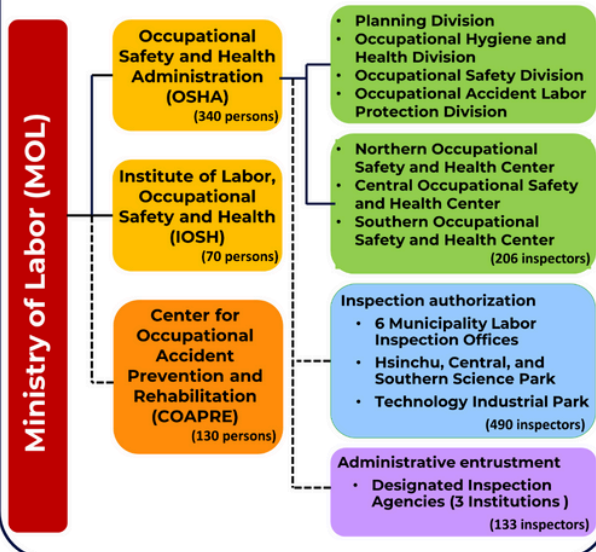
Ministry of Labor (MOL)

Occupational Safety and Health Administration (OSHA)
(340 persons)

Institute of Labor, Occupational Safety and Health (IOSH)
(70 persons)

Center for Occupational Accident Prevention and Rehabilitation (COAPRE)
(130 persons)

• Planning Division
• Occupational Hygiene and Health Division
• Occupational Safety Division
• Occupational Accident Labor Protection Division

• Northern Occupational Safety and Health Center
• Central Occupational Safety and Health Center
• Southern Occupational Safety and Health Center
(206 inspectors)

Inspection authorization
• 6 Municipality Labor Inspection Offices
• Hsinchu, Central, and Southern Science Park
• Technology Industrial Park
(490 inspectors)

Administrative entrustment
• Designated Inspection Agencies (3 Institutions )
(133 inspectors)